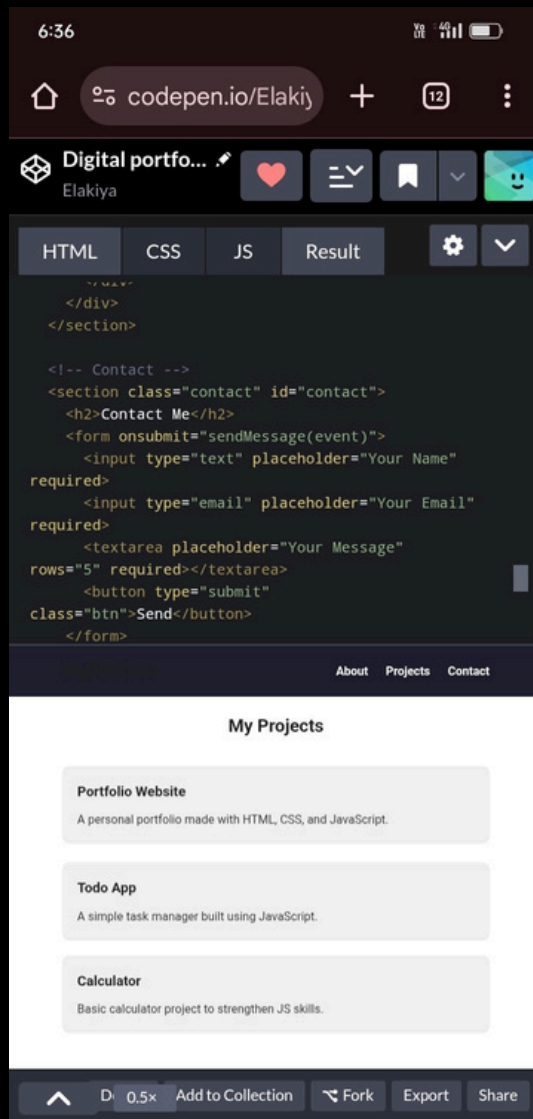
6:36

codepen.io/Elakiy

12

Digital portfo...
Elakiya

HTML CSS JS Result

</div>
</section>

<!-- Contact -->
<section class="contact" id="contact">
<h2>Contact Me</h2>
<form onsubmit="sendMessage(event)">
<input type="text" placeholder="Your Name" required>
<input type="email" placeholder="Your Email" required>
<textarea placeholder="Your Message" rows="5" required></textarea>
<button type="submit" class="btn">Send</button>
</form>

About Projects Contact

My Projects

Portfolio Website

A personal portfolio made with HTML, CSS, and JavaScript.

Todo App

A simple task manager built using JavaScript.

Calculator

Basic calculator project to strengthen JS skills.

D 0.5× Add to Collection Fork Export Share